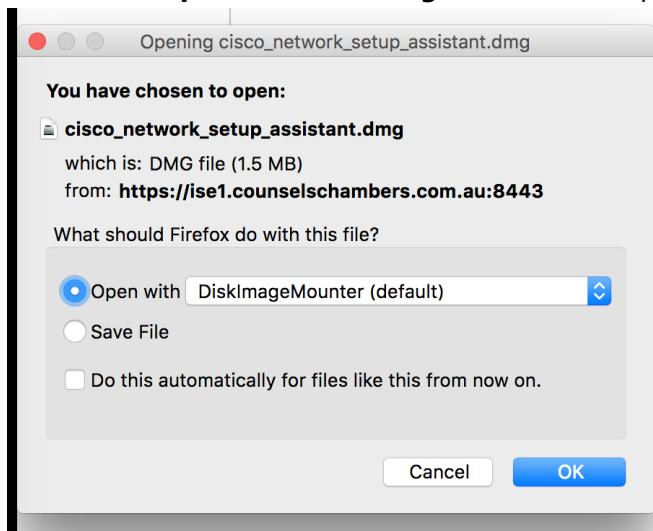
Opening cisco_network_setup_assistant.dmg

You have chosen to open:

cisco_network_setup_assistant.dmg

which is: DMG file (1.5 MB)
from: https://ise1.counselschambers.com.au:8443

What should Firefox do with this file?

Open with DiskImageMounter (default)

Save File

Do this automatically for files like this from now on.

Cancel OK